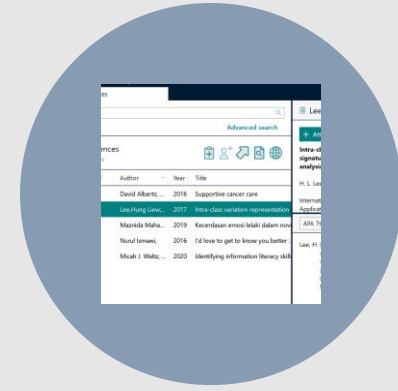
es

Advanced search

ences

| Author | Year | Title |
|---|---|---|
| David Alberts; ... | 2016 | Supportive cancer care |
| Lee,Hung Liew;... | 2017 | Intra-class variation representation |
| Maznida Maha... | 2019 | Kecerdasan emosi lelaki dalam nov |
| Nurul Ismawi, | 2016 | I'd love to get to know you better |
| Micah J. Waltz; ... | 2020 | Identifying information literacy skill |

Lee

+ Att

Intra-cl signatu analysi

H. L. Le

Internat Applicat

APA 7t

Lee, H.